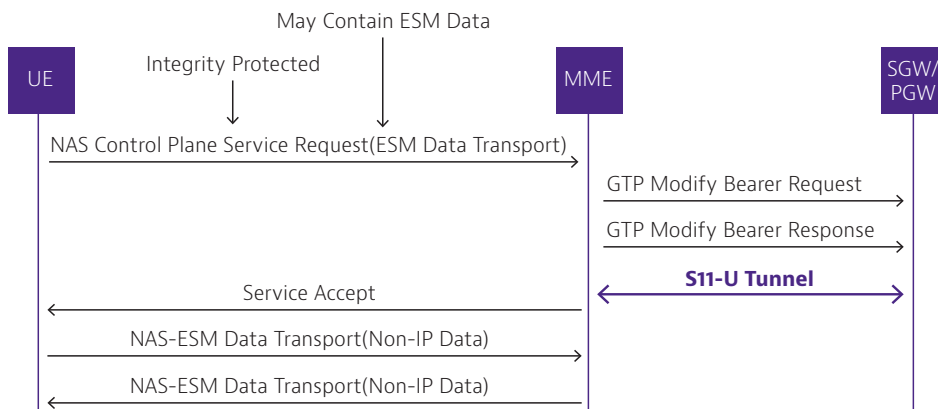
May Contain ESM Data

Integrity Protected

UE

MME

SGW/
PGW

NAS Control Plane Service Request(ESM Data Transport)

GTP Modify Bearer Request

GTP Modify Bearer Response

S11-U Tunnel

Service Accept

NAS-ESM Data Transport(Non-IP Data)

NAS-ESM Data Transport(Non-IP Data)